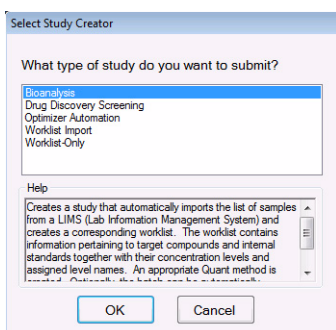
Select Study Creator

What type of study do you want to submit?

Bioanalysis
Drug Discovery Screening
Optimizer Automation
Worklist Import
Worklist-Only

Help

Creates a study that automatically imports the list of samples from a LIMS (Lab Information Management System) and creates a corresponding worklist. The worklist contains information pertaining to target compounds and internal standards together with their concentration levels and assigned level names. An appropriate Quant method is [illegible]

OK Cancel